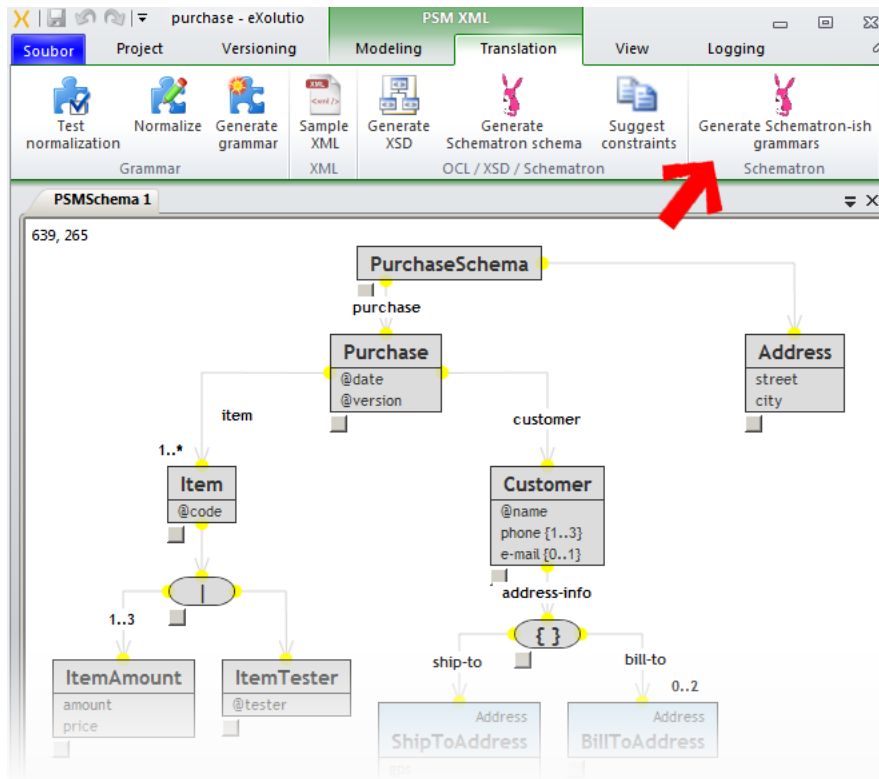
purchase - eXolutio

PSM XML

Soubor Project Versioning Modeling Translation View Logging

Test normalization Normalize Generate grammar
Grammar

Sample XML
XML

Generate XSD Generate Schematron schema Suggest constraints
OCL / XSD / Schematron

Generate Schematron-ish grammars
Schematron

PSMSchema 1

639, 265

PurchaseSchema

purchase

Purchase
@date
@version

Address
street
city

item

customer

1..*

Item
@code

Customer
@name
phone {1..3}
e-mail {0..1}

address-info

1..3

{ }

ship-to

bill-to

0..2

ItemAmount
amount
price

ItemTester
@tester

Address
ShipToAddress

Address
BillToAddress